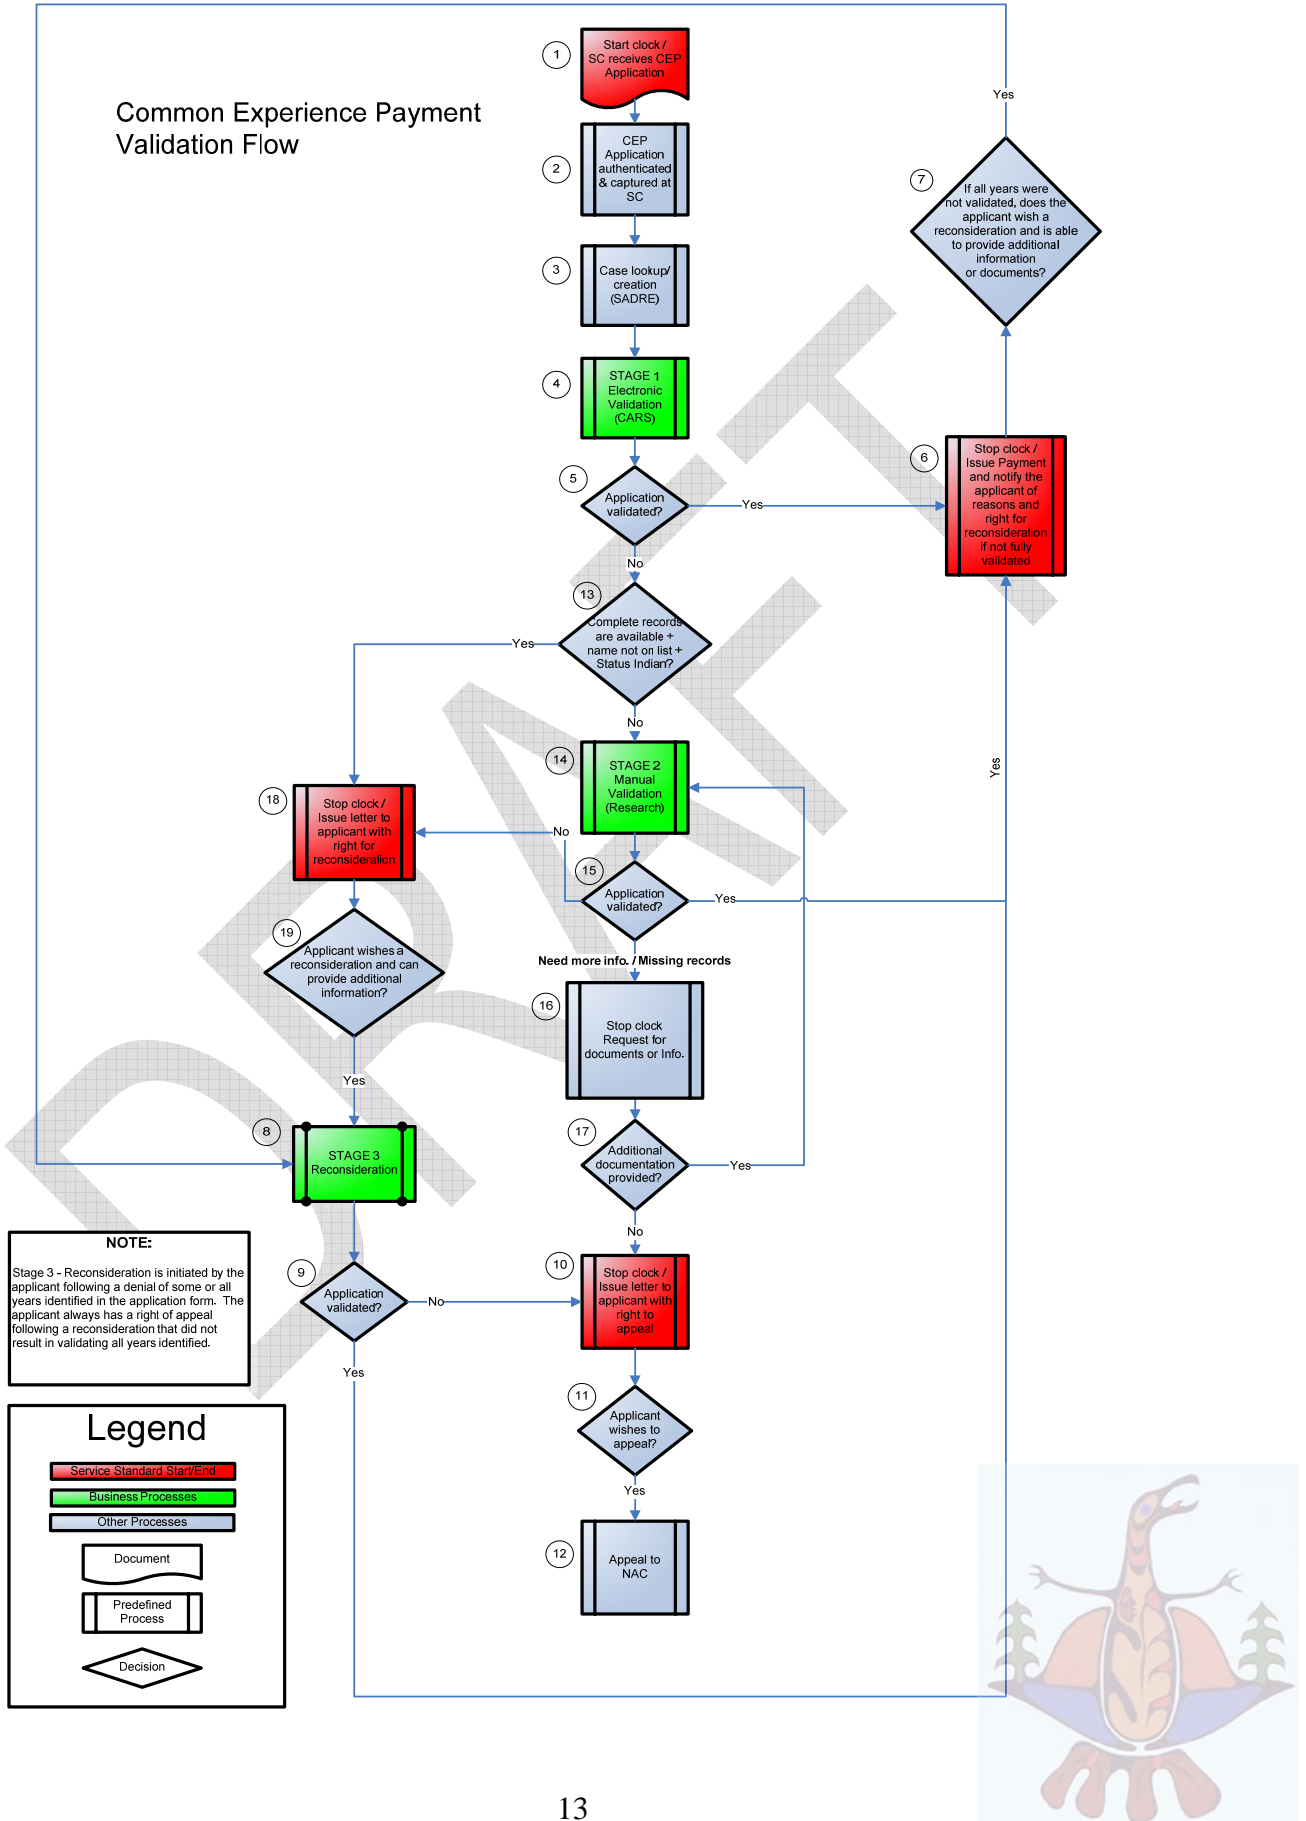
Common Experience Payment Validation Flow

1
Start clock / SC receives CEP Application

2
CEP Application authenticated & captured at SC

3
Case lookup/ creation (SADRE)

4
STAGE 1 Electronic Validation (CARS)

5
Application validated?

Yes

6
Stop clock / Issue Payment and notify the applicant of reasons and right for reconsideration if not fully validated

Yes

7
If all years were not validated, does the applicant wish a reconsideration and is able to provide additional information or documents?

Yes

No

13
Complete records are available + name not on list + Status Indian?

Yes

No

14
STAGE 2 Manual Validation (Research)

18
Stop clock / Issue letter to applicant with right for reconsideration

No

15
Application validated?

Yes

Need more info. / Missing records

19
Applicant wishes a reconsideration and can provide additional information?

16
Stop clock Request for documents or Info.

Yes

8
STAGE 3 Reconsideration

17
Additional documentation provided?

Yes

No

NOTE:
Stage 3 - Reconsideration is initiated by the applicant following a denial of some or all years identified in the application form. The applicant always has a right of appeal following a reconsideration that did not result in validating all years identified.

9
Application validated?

No

10
Stop clock / Issue letter to applicant with right to appeal

Yes

11
Applicant wishes to appeal?

Yes

12
Appeal to NAC

Legend
Service Standard Start/End
Business Processes
Other Processes
Document
Predefined Process
Decision

DRAFT

13